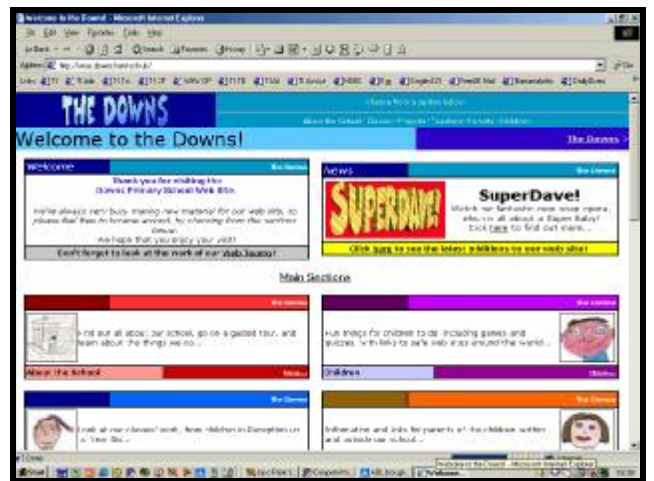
Welcome to the Downs! - Microsoft Internet Explorer

File Edit View Favorites Tools Help

THE DOWNS

Welcome to the Downs!

The Downs

Welcome

The Downs

Thank you for visiting the Downs Primary School Web Site.

We're always very busy making new material for our web site, so please feel free to browse around, by choosing from the sections below.

We hope that you enjoy your visit!

Don't forget to look at the work of our Web Teams!

News

The Downs

SUPERDAVE!

SuperDave!

Watch our fantastic new soap opera, which is all about a Super Baby! Click here to find out more...

Click here to see the latest additions to our web site!

Main Sections

The Downs

Find out all about our school, go on a guided tour, and learn about the things we do...

About the School

The Downs

Fun things for children to do, including games and quizzes. With links to safe web sites around the world...

Children

The Downs

Look at our classes' work, from children in Reception to Year Six...

The Downs

Information and links for parents of the children within and outside our school...

Done

Start

Welcome to the Downs! - Microsoft Internet Explorer